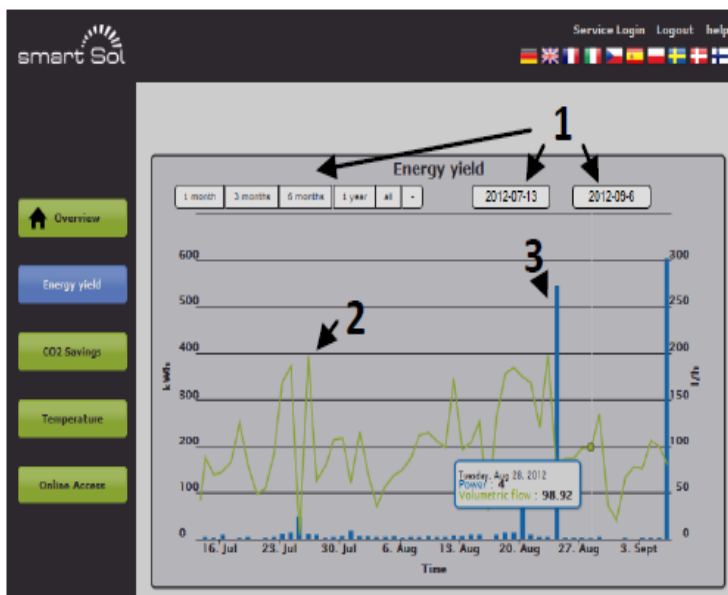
smart Sol

Service Login Logout help

Overview

Energy yield

CO2 Savings

Temperature

Online Access

1

Energy yield

1 month 3 months 6 months 1 year all -

2012-07-13

2012-09-6

3

2

600
500
400
300
200
100
0

kWh

300
250
200
150
100
50
0

l/h

Tuesday, Aug 28, 2012
Power : 4
Volumetric flow : 98.92

16. Jul 23. Jul 30. Jul 6. Aug 13. Aug 20. Aug 27. Aug 3. Sept

Time